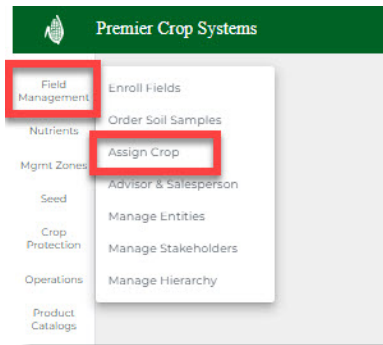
Premier Crop Systems

Field Management

Nutrients

Mgmt Zones

Seed

Crop Protection

Operations

Product Catalogs

Enroll Fields

Order Soil Samples

Assign Crop

Advisor & Salesperson

Manage Entities

Manage Stakeholders

Manage Hierarchy